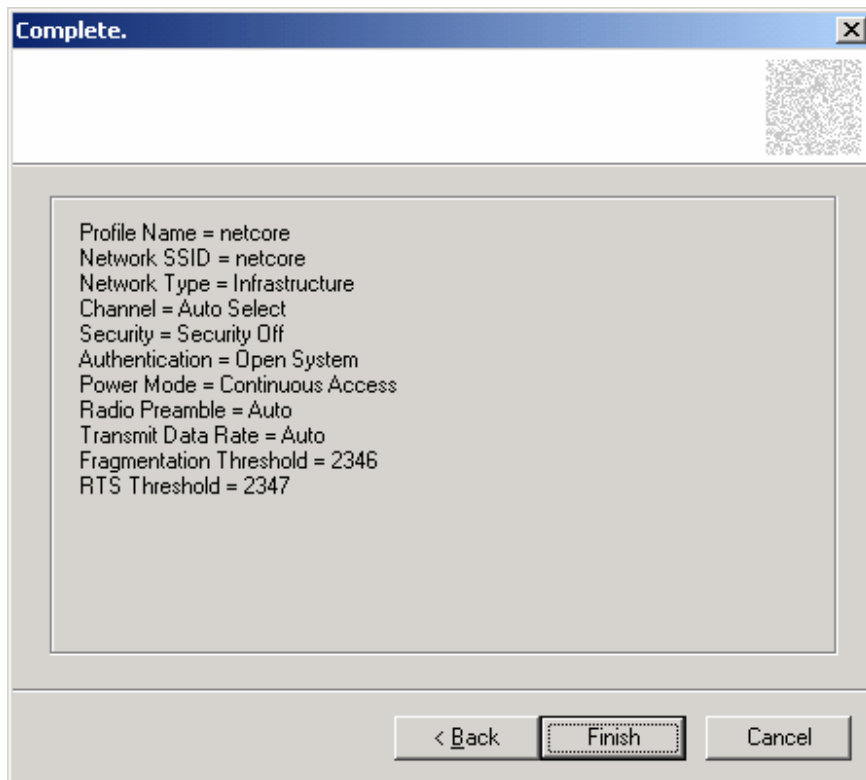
Complete.

Profile Name = netcore
Network SSID = netcore
Network Type = Infrastructure
Channel = Auto Select
Security = Security Off
Authentication = Open System
Power Mode = Continuous Access
Radio Preamble = Auto
Transmit Data Rate = Auto
Fragmentation Threshold = 2346
RTS Threshold = 2347

< Back
Finish
Cancel